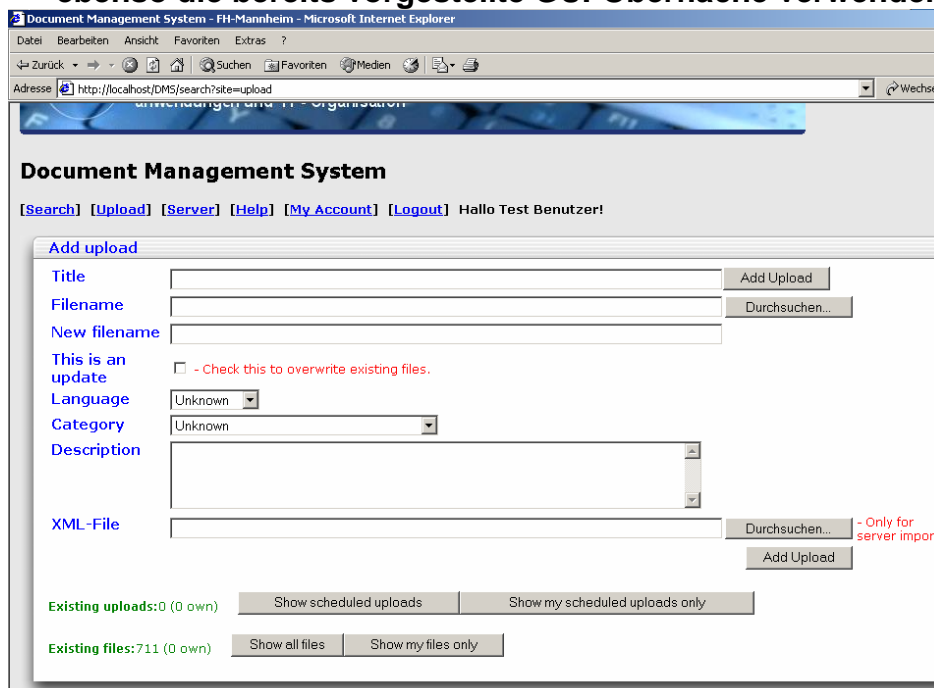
Document Management System - FH-Mannheim - Microsoft Internet Explorer

Datei Bearbeiten Ansicht Favoriten Extras ?

Zurück Suchen Favoriten Medien

Adresse http://localhost/DMS/search?site=upload

Wechse

Document Management System

[Search] [Upload] [Server] [Help] [My Account] [Logout] Hallo Test Benutzer!

Add upload

Title

Add Upload

Filename

Durchsuchen...

New filename

This is an update

- Check this to overwrite existing files.

Language

Unknown

Category

Unknown

Description

XML-File

Durchsuchen...

- Only for server impor

Add Upload

Existing uploads:0 (0 own)

Show scheduled uploads

Show my scheduled uploads only

Existing files:711 (0 own)

Show all files

Show my files only